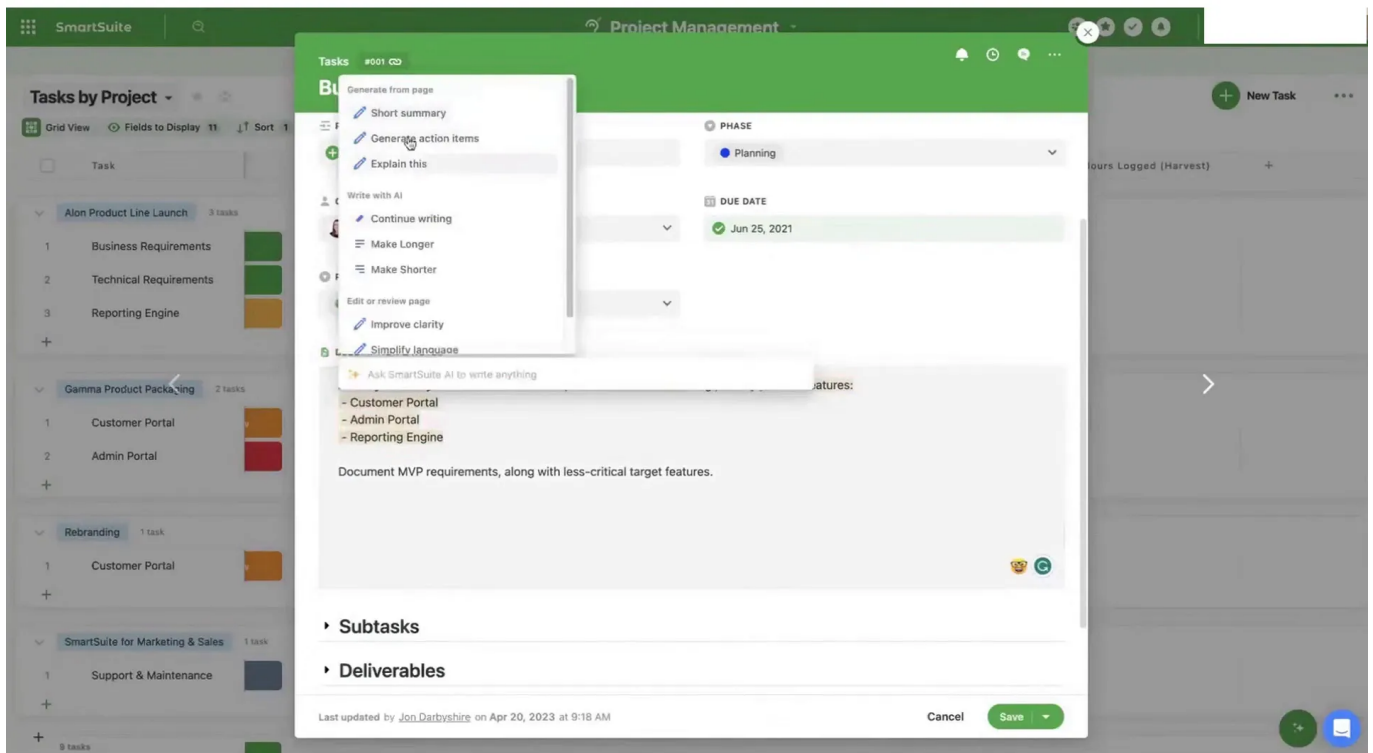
SmartSuite

Project Management

Tasks by Project

Grid View Fields to Display 11 Sort 1

Task

Alon Product Line Launch 3 tasks

1 Business Requirements

2 Technical Requirements

3 Reporting Engine

+

Gamma Product Packaging 2 tasks

1 Customer Portal

2 Admin Portal

+

Rebranding 1 task

1 Customer Portal

+

SmartSuite for Marketing & Sales 1 task

1 Support & Maintenance

+

+ 8 tasks

New Task

Hours Logged (Harvest)

Tasks #001

Bu

Generate from page

Short summary

Generate action items

Explain this

Write with AI

Continue writing

Make Longer

Make Shorter

Edit or review page

Improve clarity

Simplify language

Ask SmartSuite AI to write anything

PHASE

Planning

DUE DATE

Jun 25, 2021

features:

- Customer Portal

- Admin Portal

- Reporting Engine

Document MVP requirements, along with less-critical target features.

Subtasks

Deliverables

Last updated by Jon Darbyshire on Apr 20, 2023 at 9:18 AM

Cancel

Save